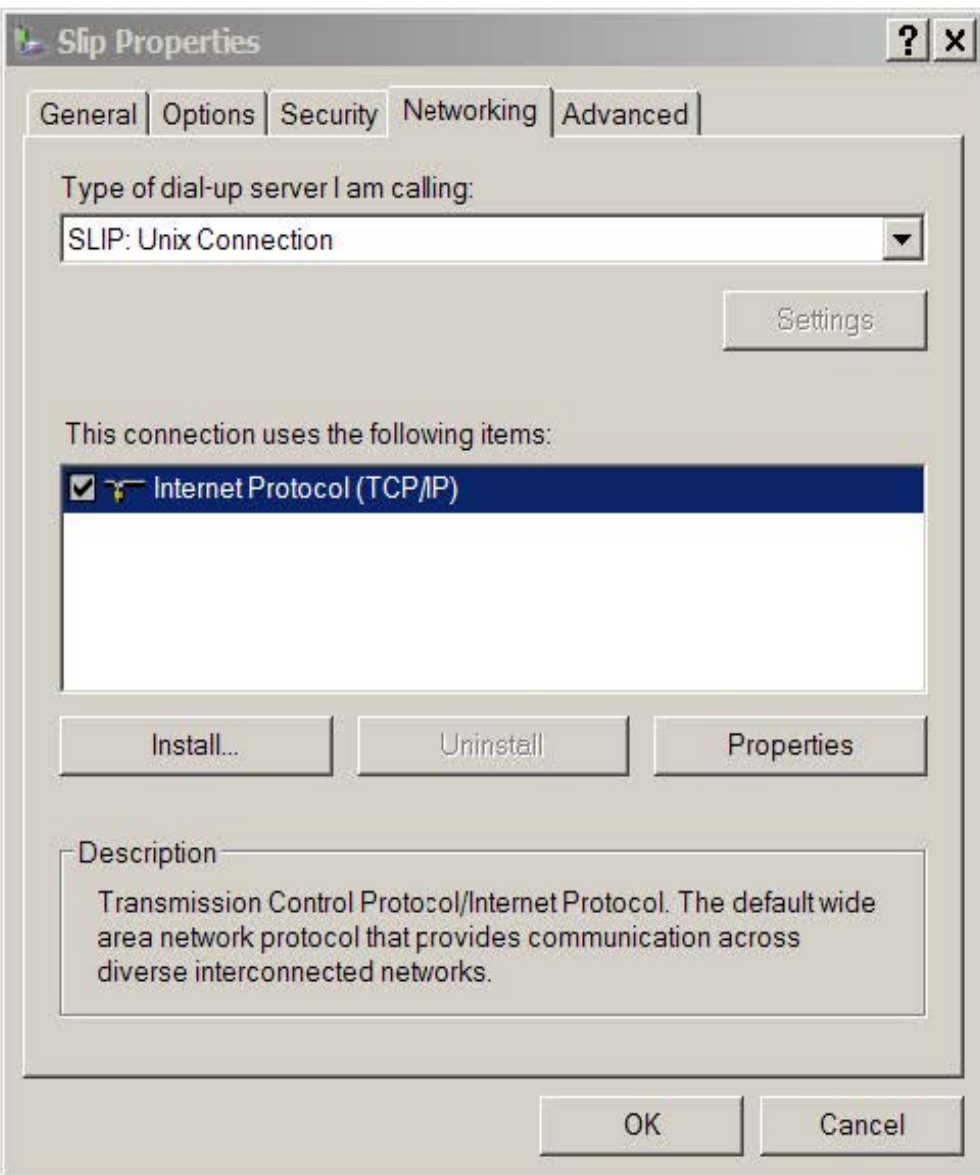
Slip Properties

?

General | Options | Security | Networking | Advanced

Type of dial-up server I am calling:

SLIP: Unix Connection

Settings

This connection uses the following items:

Internet Protocol (TCP/IP)

Install...

Uninstall

Properties

Description

Transmission Control Protocol/Internet Protocol. The default wide area network protocol that provides communication across diverse interconnected networks.

OK

Cancel